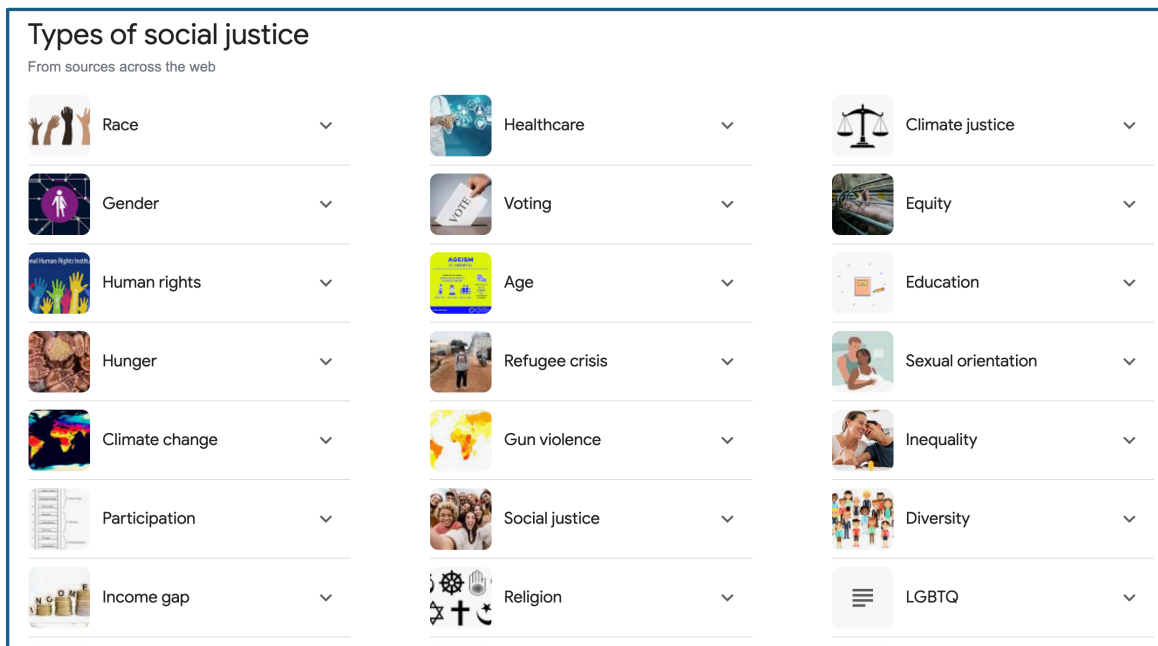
Types of social justice

From sources across the web

Race

Gender

Human rights

Hunger

Climate change

Participation

Income gap

Healthcare

Voting

Age

Refugee crisis

Gun violence

Social justice

Religion

Climate justice

Equity

Education

Sexual orientation

Inequality

Diversity

LGBTQ